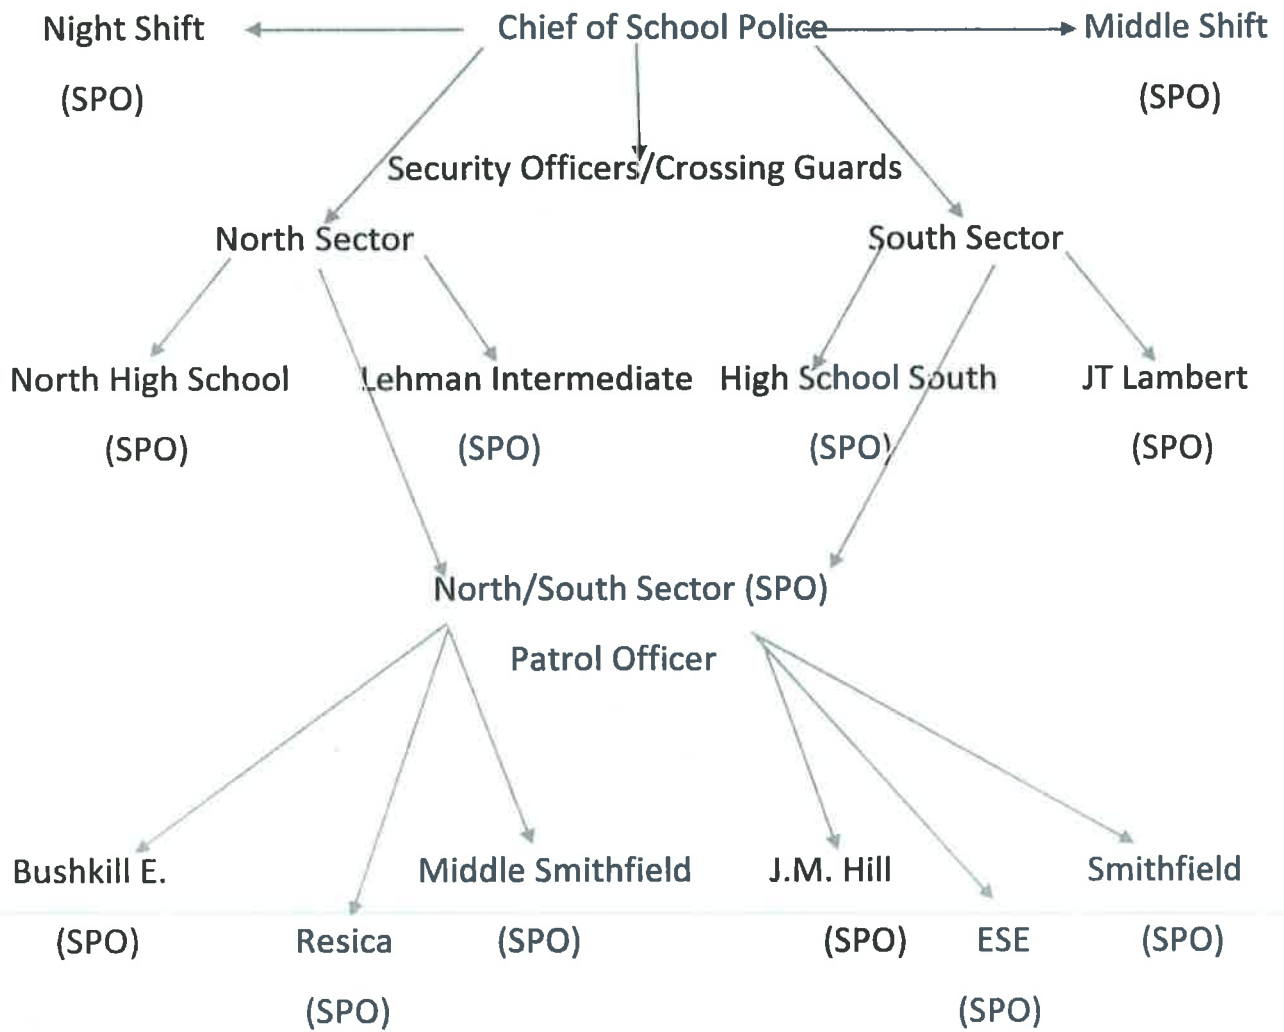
Night Shift

(SPO)

Chief of School Police

Middle Shift

(SPO)

Security Officers/Crossing Guards

North Sector

South Sector

North High School

(SPO)

Lehman Intermediate

(SPO)

High School South

(SPO)

JT Lambert

(SPO)

North/South Sector (SPO)

Patrol Officer

Bushkill E.

(SPO)

Resica

(SPO)

Middle Smithfield

(SPO)

J.M. Hill

(SPO)

ESE

(SPO)

Smithfield

(SPO)